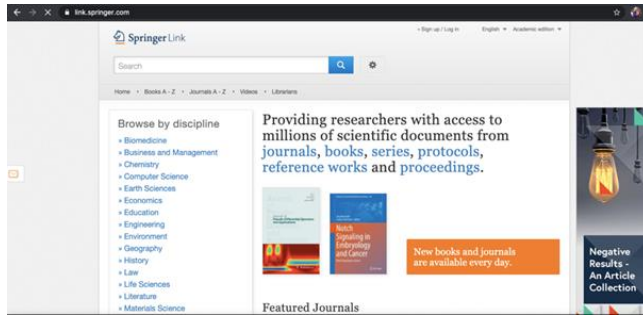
link.springer.com

SpringerLink

• Sign up / Log in English Academic edition

Search

Home • Books A - Z • Journals A - Z • Videos • Librarians

Browse by discipline

» Biomedicine
» Business and Management
» Chemistry
» Computer Science
» Earth Sciences
» Economics
» Education
» Engineering
» Environment
» Geography
» History
» Law
» Life Sciences
» Literature
» Materials Science

Providing researchers with access to millions of scientific documents from journals, books, series, protocols, reference works and proceedings.

Notch Signaling in Embryology and Cancer

New books and journals are available every day.

Featured Journals

Negative Results - An Article Collection